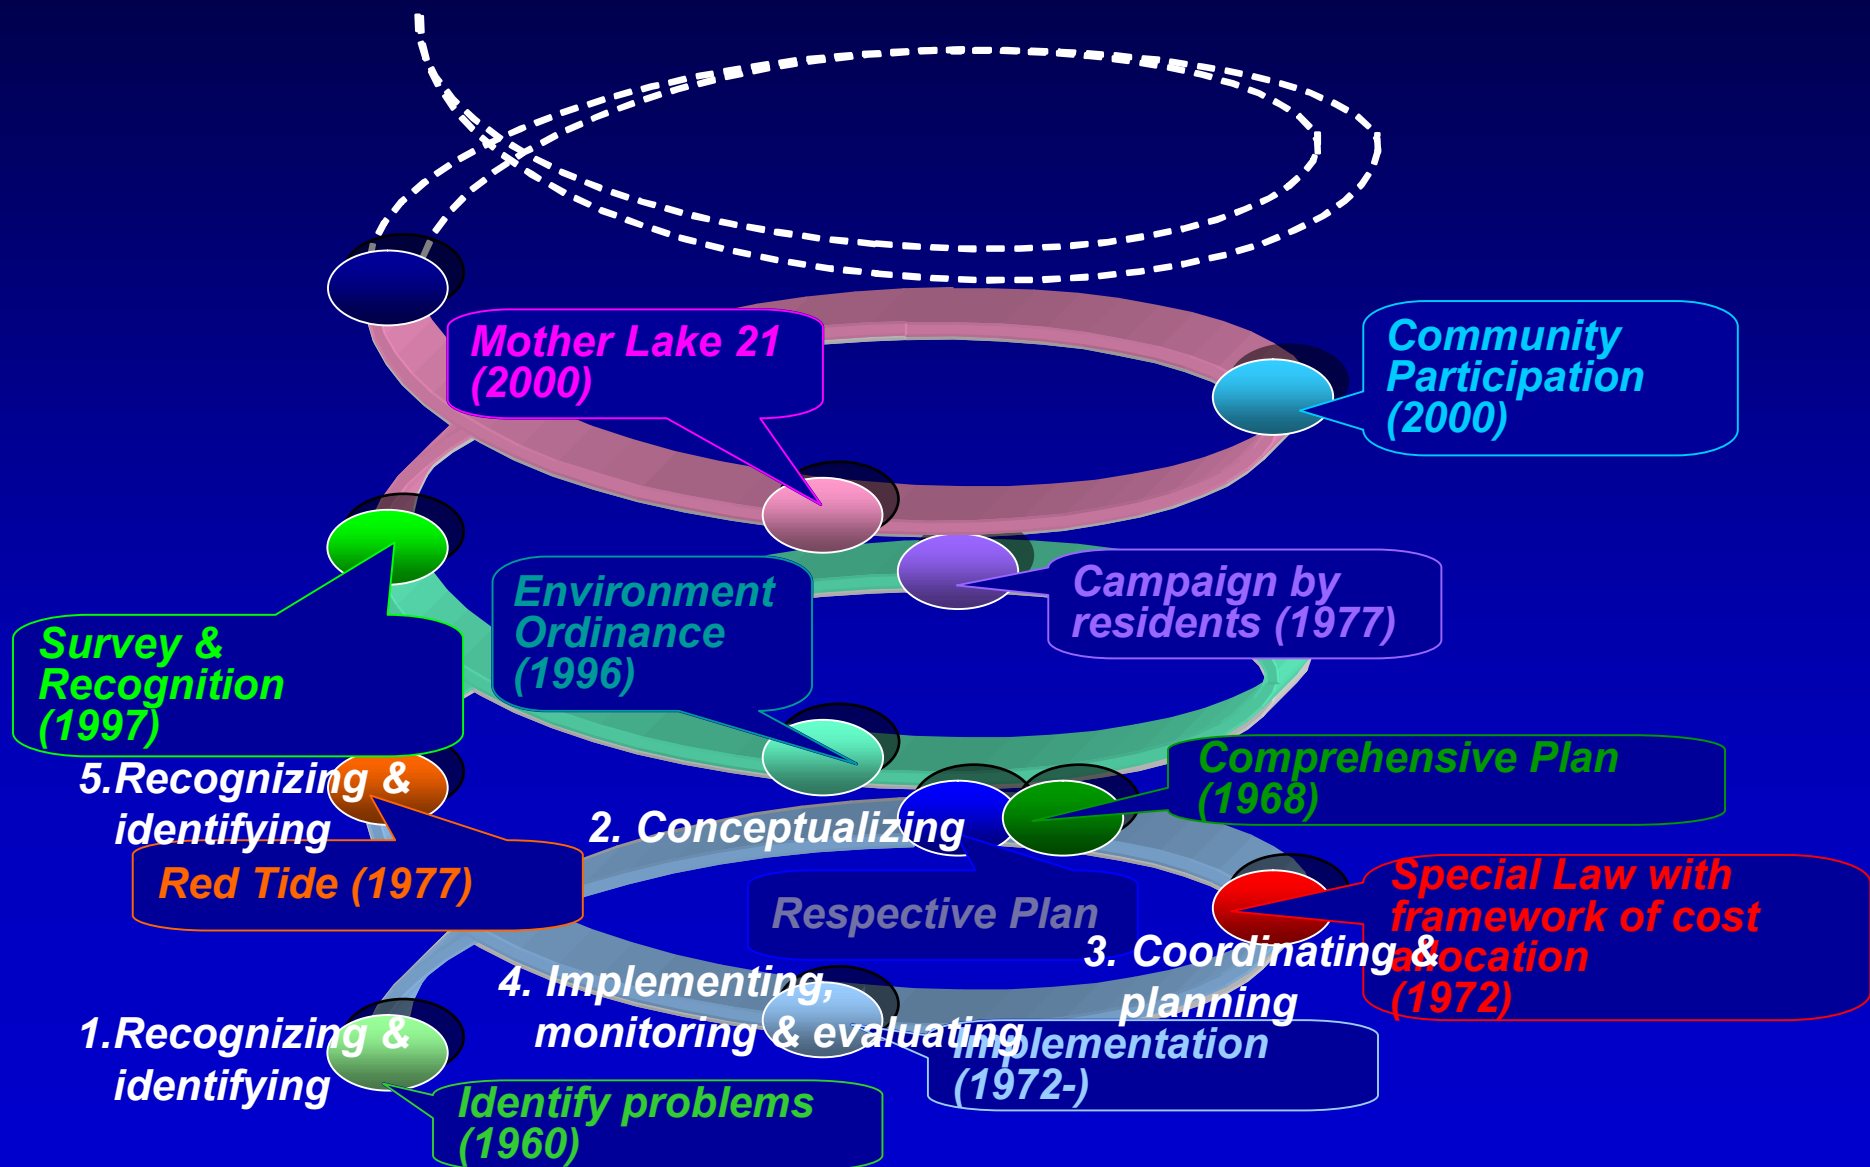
Mother Lake 21 (2000)

Community Participation (2000)

Campaign by residents (1977)

Environment Ordinance (1996)

Survey & Recognition (1997)

5.Recognizing & identifying

Red Tide (1977)

2. Conceptualizing

Comprehensive Plan (1968)

Respective Plan

Special Law with framework of cost allocation (1972)

3. Coordinating & planning

4. Implementing, monitoring & evaluating

Implementation (1972-)

1.Recognizing & identifying

Identify problems (1960)